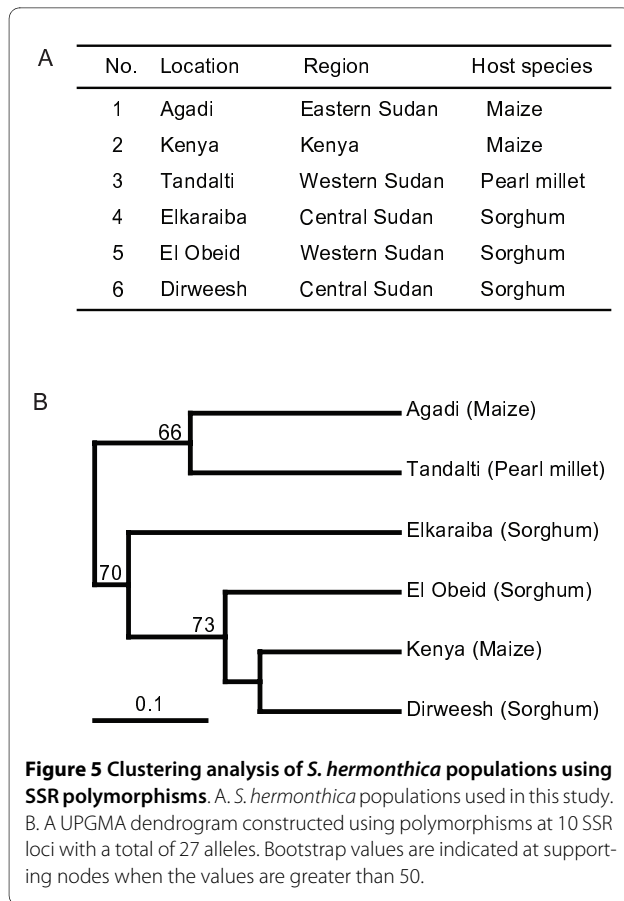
A

| No. | Location | Region | Host species |
|---|---|---|---|
| 1 | Agadi | Eastern Sudan | Maize |
| 2 | Kenya | Kenya | Maize |
| 3 | Tandalti | Western Sudan | Pearl millet |
| 4 | Elkaraiba | Central Sudan | Sorghum |
| 5 | El Obeid | Western Sudan | Sorghum |
| 6 | Dirweesh | Central Sudan | Sorghum |

B

66

70

73

0.1

Agadi (Maize)
Tandalti (Pearl millet)
Elkaraiba (Sorghum)
El Obeid (Sorghum)
Kenya (Maize)
Dirweesh (Sorghum)

**Figure 5 Clustering analysis of *S. hermonthica* populations using SSR polymorphisms**. A. *S. hermonthica* populations used in this study. B. A UPGMA dendrogram constructed using polymorphisms at 10 SSR loci with a total of 27 alleles. Bootstrap values are indicated at supporting nodes when the values are greater than 50.